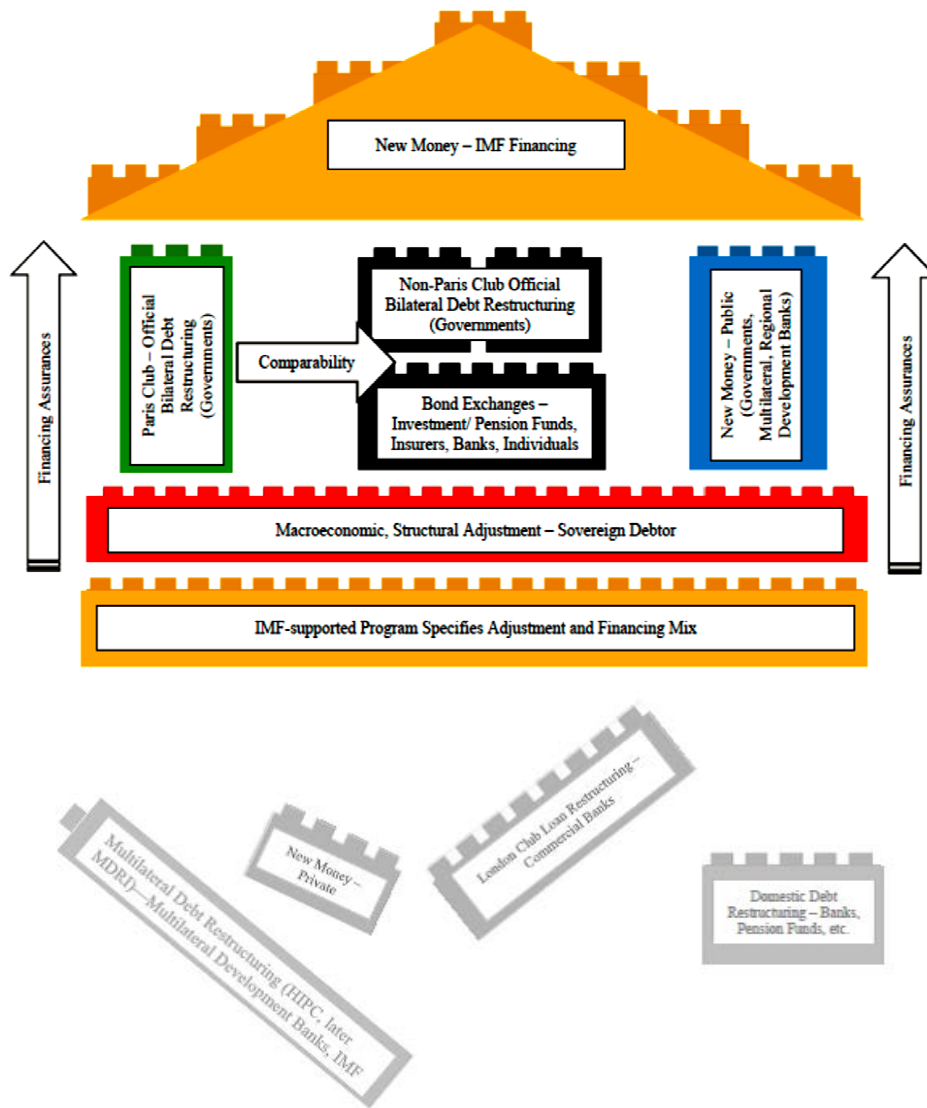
New Money – IMF Financing

Financing Assurances

Paris Club – Official Bilateral Debt Restructuring (Governments)

Comparability

Non-Paris Club Official Bilateral Debt Restructuring (Governments)

Bond Exchanges – Investment/ Pension Funds, Insurers, Banks, Individuals

New Money – Public (Governments, Multilateral, Regional Development Banks)

Financing Assurances

Macroeconomic, Structural Adjustment – Sovereign Debtor

IMF-supported Program Specifies Adjustment and Financing Mix

Multilateral Debt Restructuring (HIPC, later MDRI)—Multilateral Development Banks, IMF

New Money – Private

London Club Loan Restructuring – Commercial Banks

Domestic Debt Restructuring – Banks, Pension Funds, etc.